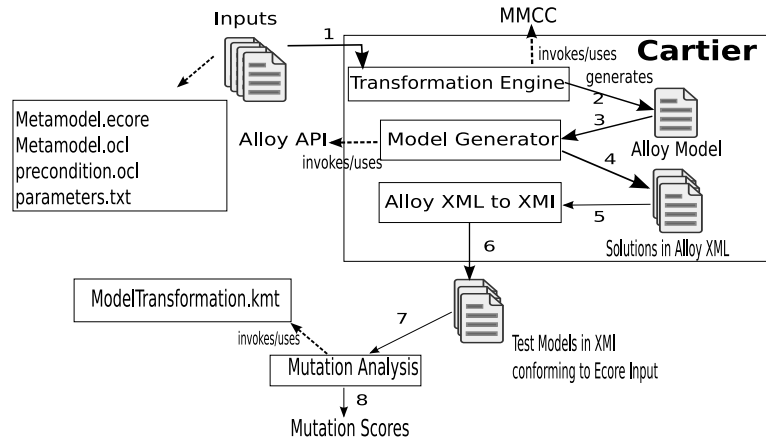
Inputs

1

MMCC

invokes/uses

Cartier

Transformation Engine

generates

2

3

Metamodel.ecore
Metamodel.ocl
precondition.ocl
parameters.txt

Alloy API

Model Generator

Alloy Model

invokes/uses

4

Alloy XML to XMI

5

Solutions in Alloy XML

6

ModelTransformation.kmt

7

invokes/uses

Test Models in XMI conforming to Ecore Input

Mutation Analysis

8

Mutation Scores